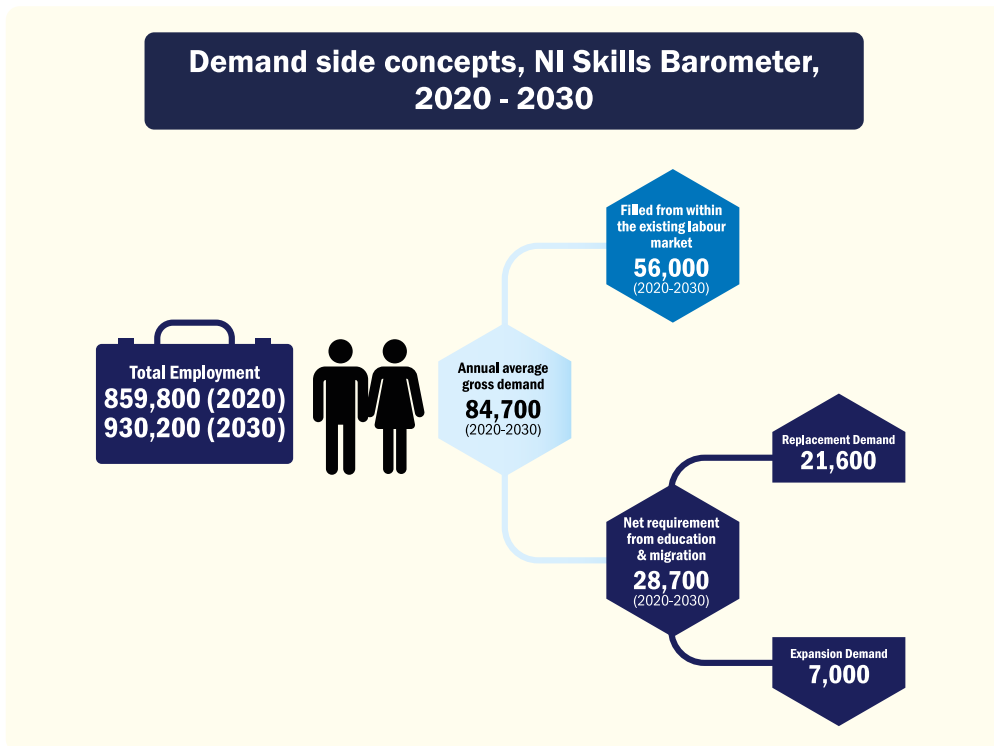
Demand side concepts, NI Skills Barometer, 2020 - 2030

Total Employment
859,800 (2020)
930,200 (2030)

Annual average gross demand
84,700
(2020-2030)

Filled from within the existing labour market
56,000
(2020-2030)

Replacement Demand
21,600

Net requirement from education & migration
28,700
(2020-2030)

Expansion Demand
7,000